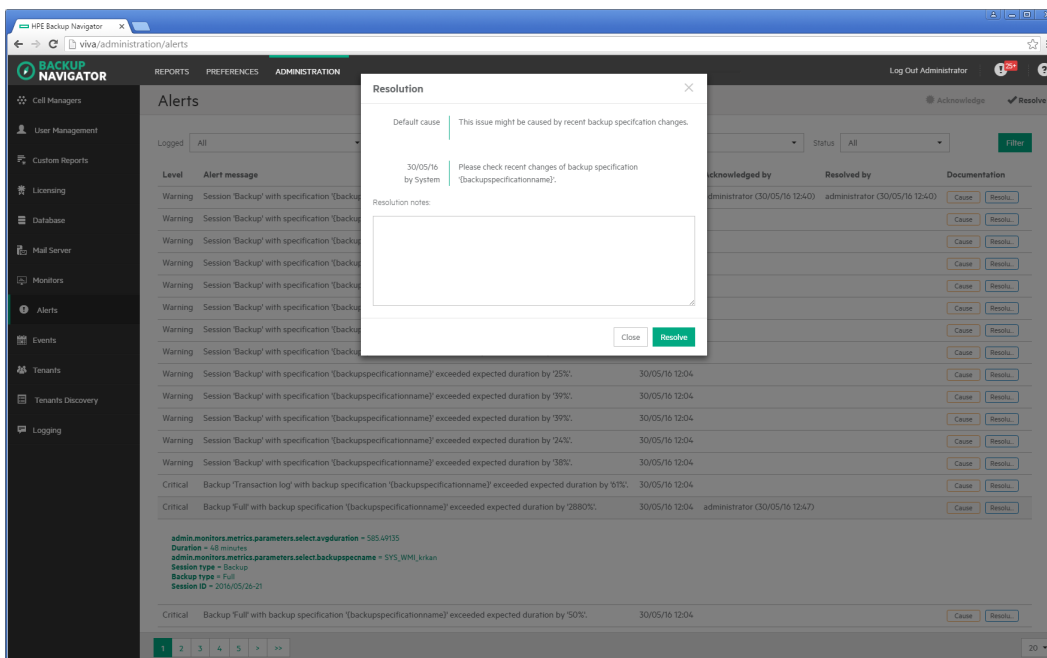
HPE Backup Navigator ×

viva/administration/alerts

BACKUP NAVIGATOR

REPORTS PREFERENCES ADMINISTRATION

Log Out Administrator 25+

Cell Managers
User Management
Custom Reports
Licensing
Database
Mail Server
Monitors
Alerts
Events
Tenants
Tenants Discovery
Logging

Alerts

Acknowledge Resolve

Logged All

Status All

Filter

| Level | Alert message | | Acknowledged by | Resolved by | Documentation |
|---|---|---|---|---|---|
| Warning | Session 'Backup' with specification '{backup | | administrator (30/05/16 12:40) | administrator (30/05/16 12:40) | Cause Resolu.. |
| Warning | Session 'Backup' with specification '{backup | | | | Cause Resolu.. |
| Warning | Session 'Backup' with specification '{backup | | | | Cause Resolu.. |
| Warning | Session 'Backup' with specification '{backup | | | | Cause Resolu.. |
| Warning | Session 'Backup' with specification '{backup | | | | Cause Resolu.. |
| Warning | Session 'Backup' with specification '{backup | | | | Cause Resolu.. |
| Warning | Session 'Backup' with specification '{backup | | | | Cause Resolu.. |
| Warning | Session 'Backup' with specification '{backup | | | | Cause Resolu.. |
| Warning | Session 'Backup' with specification '{backupspecificationname}' exceeded expected duration by '25%'. | 30/05/16 12:04 | | | Cause Resolu.. |
| Warning | Session 'Backup' with specification '{backupspecificationname}' exceeded expected duration by '39%'. | 30/05/16 12:04 | | | Cause Resolu.. |
| Warning | Session 'Backup' with specification '{backupspecificationname}' exceeded expected duration by '39%'. | 30/05/16 12:04 | | | Cause Resolu.. |
| Warning | Session 'Backup' with specification '{backupspecificationname}' exceeded expected duration by '24%'. | 30/05/16 12:04 | | | Cause Resolu.. |
| Warning | Session 'Backup' with specification '{backupspecificationname}' exceeded expected duration by '38%'. | 30/05/16 12:04 | | | Cause Resolu.. |
| Critical | Backup 'Transaction log' with backup specification '{backupspecificationname}' exceeded expected duration by '61%'. | 30/05/16 12:04 | | | Cause Resolu.. |
| Critical | Backup 'Full' with backup specification '{backupspecificationname}' exceeded expected duration by '2880%'. | 30/05/16 12:04 | administrator (30/05/16 12:47) | | Cause Resolu.. |

admin.monitors.metrics.parameters.select.avgduration = 585.49135
Duration = 48 minutes
admin.monitors.metrics.parameters.select.backupspecname = SYS_WMI_krkan
Session type = Backup
Backup type = Full
Session ID = 2016/05/26-21

| Critical | Backup 'Full' with backup specification '{backupspecificationname}' exceeded expected duration by '50%'. | 30/05/16 12:04 | | | Cause Resolu.. |
|---|---|---|---|---|---|

1 2 3 4 5 > >>

20

Resolution ×

Default cause | This issue might be caused by recent backup specifcation changes.

30/05/16 by System | Please check recent changes of backup specification '{backupspecificationname}'.

Resolution notes:

Close Resolve